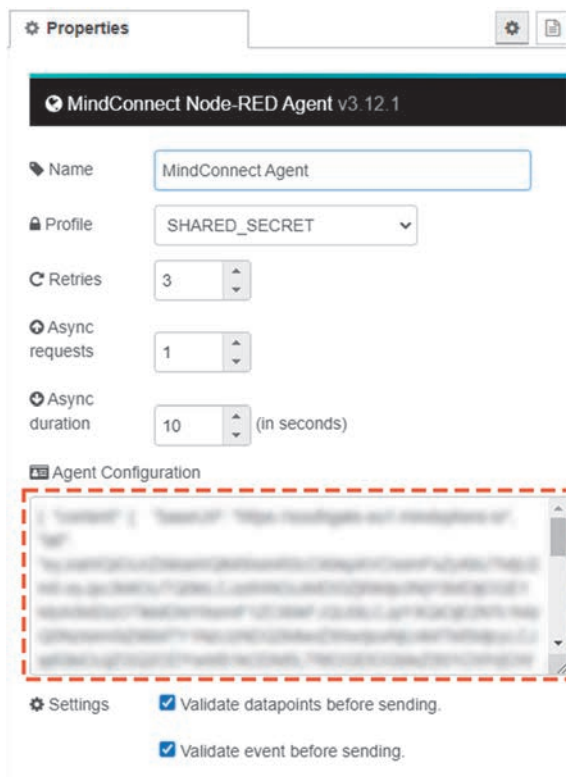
Properties

MindConnect Node-RED Agent v3.12.1

Name MindConnect Agent

Profile SHARED_SECRET

Retries 3

Async requests 1

Async duration 10 (in seconds)

Agent Configuration

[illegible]

Settings

Validate datapoints before sending.

Validate event before sending.